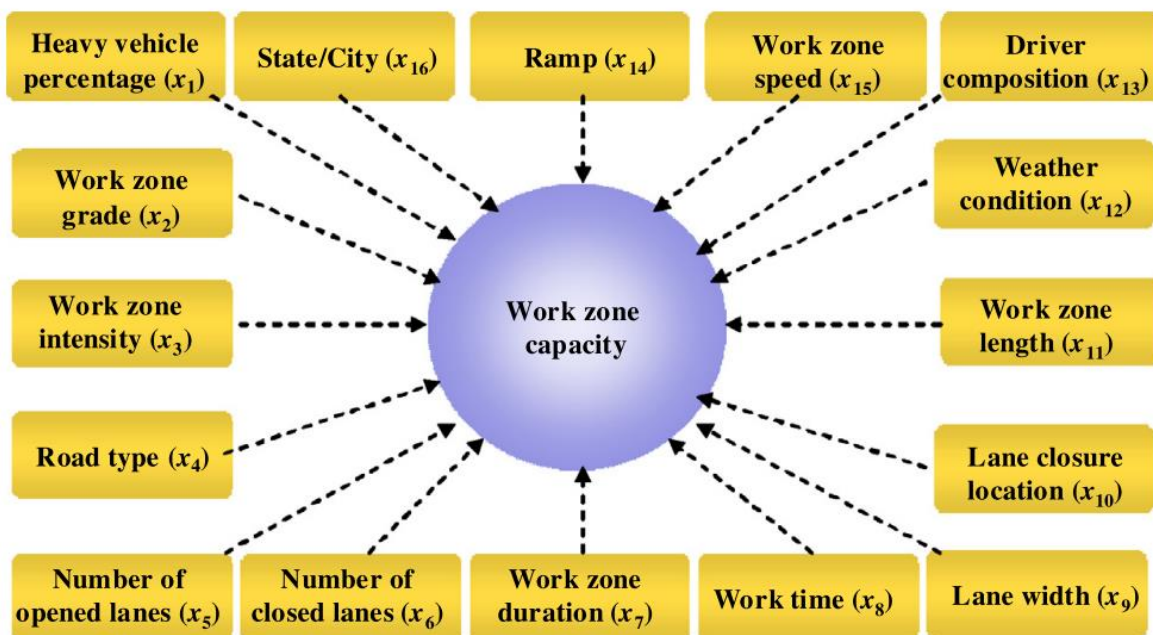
Heavy vehicle percentage ($x_1$)

State/City ($x_{16}$)

Ramp ($x_{14}$)

Work zone speed ($x_{15}$)

Driver composition ($x_{13}$)

Work zone grade ($x_2$)

Weather condition ($x_{12}$)

Work zone intensity ($x_3$)

Work zone capacity

Work zone length ($x_{11}$)

Road type ($x_4$)

Lane closure location ($x_{10}$)

Number of opened lanes ($x_5$)

Number of closed lanes ($x_6$)

Work zone duration ($x_7$)

Work time ($x_8$)

Lane width ($x_9$)